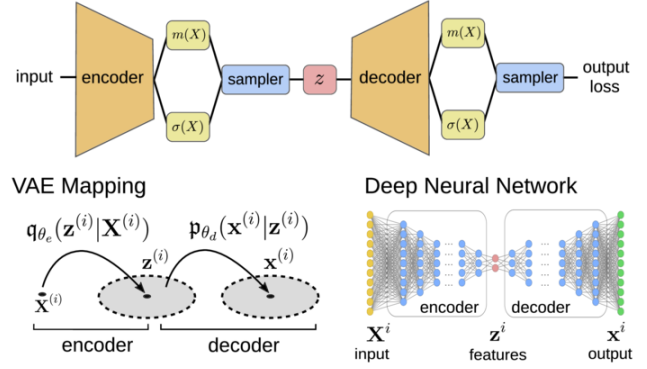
input encoder $m(X)$ $\sigma(X)$ sampler $z$ decoder $m(X)$ $\sigma(X)$ sampler output loss

VAE Mapping

$\mathfrak{q}_{\theta_e}(\mathbf{z}^{(i)}|\mathbf{X}^{(i)})$

$\mathfrak{p}_{\theta_d}(\mathbf{x}^{(i)}|\mathbf{z}^{(i)})$

$\mathbf{X}^{(i)}$ $\mathbf{z}^{(i)}$ $\mathbf{x}^{(i)}$

encoder decoder

Deep Neural Network

encoder decoder

$\mathbf{X}^i$ input

$\mathbf{z}^i$ features

$\mathbf{x}^i$ output